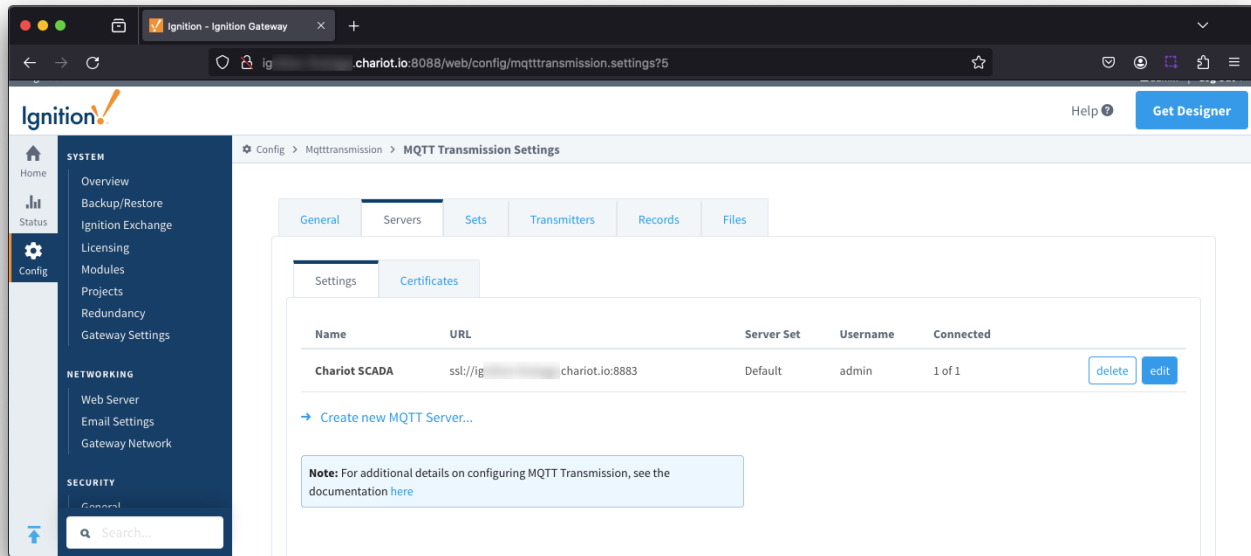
Ignition - Ignition Gateway

ig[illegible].chariot.io:8088/web/config/mqtttransmission.settings?5

Ignition!

Help

Get Designer

Home

Status

Config

SYSTEM

Overview

Backup/Restore

Ignition Exchange

Licensing

Modules

Projects

Redundancy

Gateway Settings

NETWORKING

Web Server

Email Settings

Gateway Network

SECURITY

General

Search...

Config > Mqtttransmission > MQTT Transmission Settings

General | Servers | Sets | Transmitters | Records | Files

Settings | Certificates

| Name | URL | Server Set | Username | Connected | |
|---|---|---|---|---|---|
| Chariot SCADA | ssl://ig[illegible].chariot.io:8883 | Default | admin | 1 of 1 | delete edit |

→ Create new MQTT Server...

Note: For additional details on configuring MQTT Transmission, see the documentation here